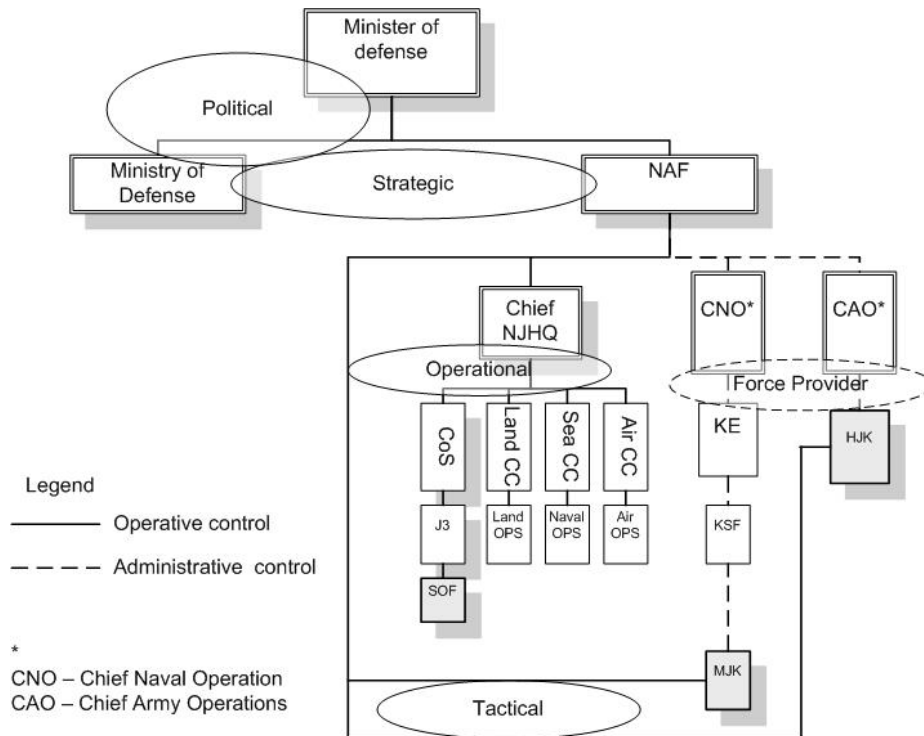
Minister of defense

Political

Ministry of Defense

Strategic

NAF

Chief NJHQ

CNO*

CAO*

Operational

Force Provider

CoS

Land CC

Sea CC

Air CC

KE

HJK

J3

Land OPS

Naval OPS

Air OPS

KSF

SOF

MJK

Tactical

Legend

Operative control

Administrative control

*
CNO – Chief Naval Operation
CAO – Chief Army Operations